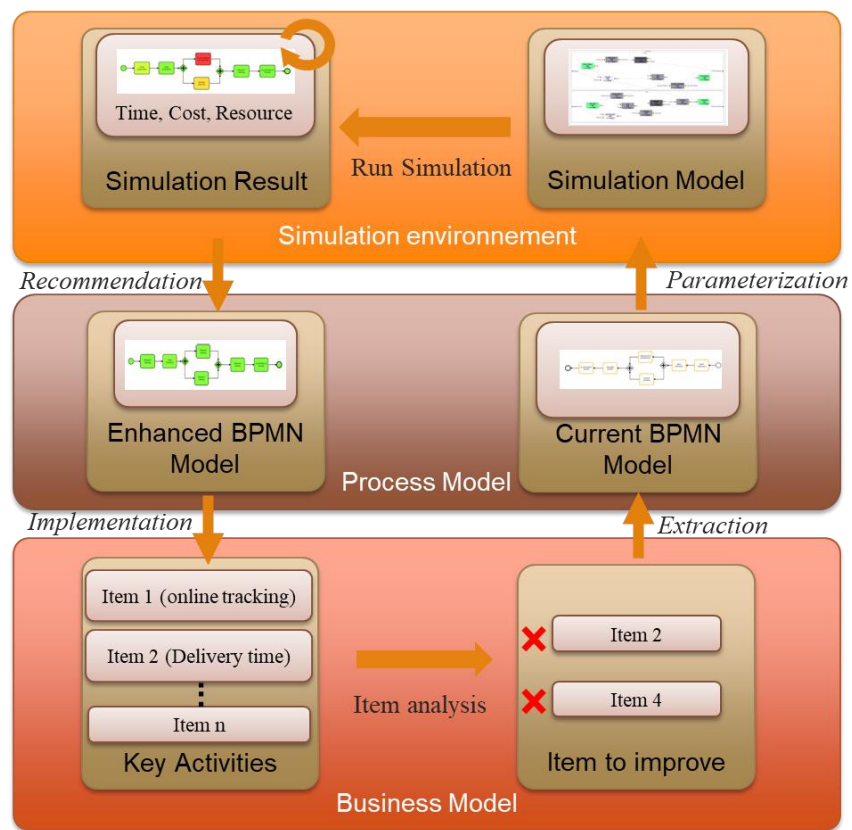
Time, Cost, Resource

Simulation Result

Run Simulation

Simulation Model

Simulation environnement

Recommendation

Parameterization

Enhanced BPMN Model

Current BPMN Model

Process Model

Implementation

Extraction

Item 1 (online tracking)

Item 2 (Delivery time)

Item n

Key Activities

Item analysis

Item 2

Item 4

Item to improve

Business Model